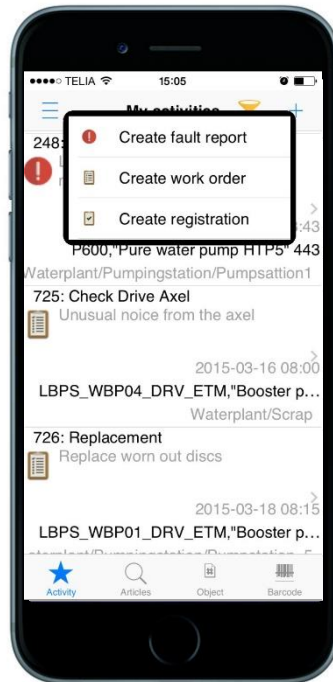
●●●●○ TELIA 15:05

My activities

248

Create fault report

Create work order

Create registration

:43

P600,"Pure water pump HTP5" 443

Waterplant/Pumpingstation/Pumpsattion1

725: Check Drive Axel

Unusual noice from the axel

2015-03-16 08:00

LBPS_WBP04_DRV_ETM,"Booster p...

Waterplant/Scrap

726: Replacement

Replace worn out discs

2015-03-18 08:15

LBPS_WBP01_DRV_ETM,"Booster p...

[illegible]

Activity Articles Object Barcode